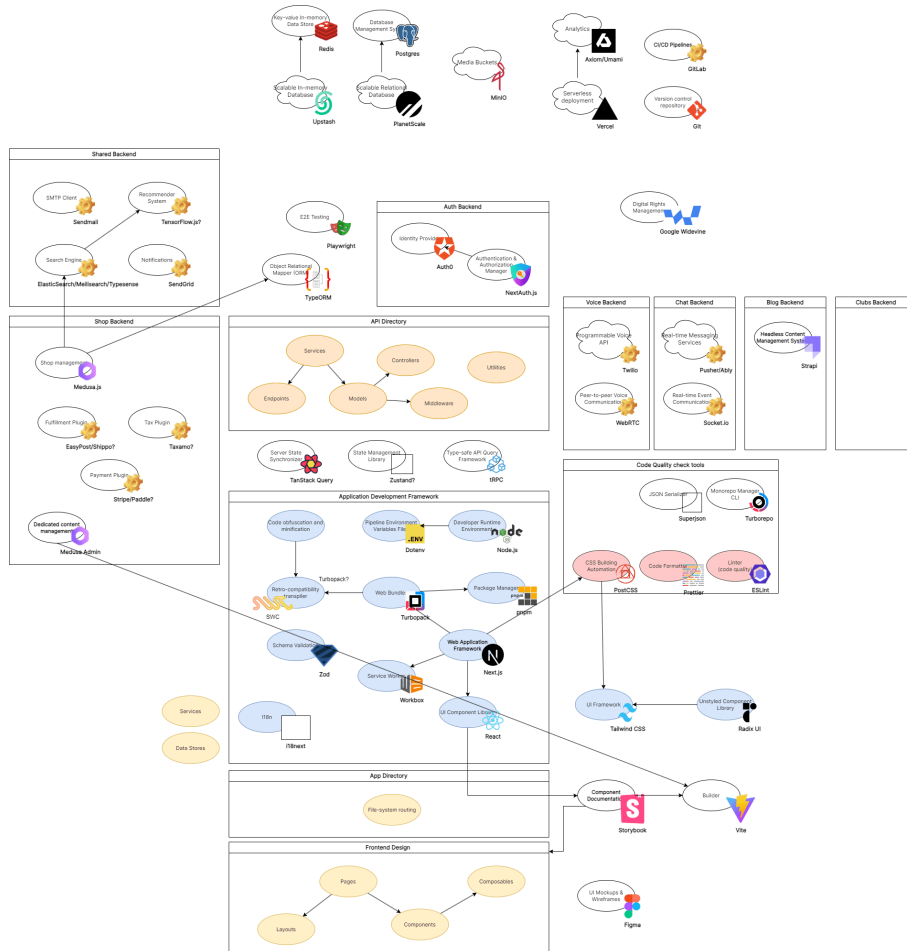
Key-value In-memory Data Store
Redis
Database Management System
Postgres
Scalable In-memory Database
Upstash
Scalable Relational Database
PlanetScale
Media Buckets
MinIO
Analytics
Axiom/Umami
Serverless deployment
Vercel
CI/CD Pipelines
GitLab
Version control repository
Git

Shared Backend
SMTP Client
Sendmail
Recommender System
TensorFlow.js?
Search Engine
ElasticSearch/Meilisearch/Typesense
Notifications
SendGrid

E2E Testing
Playwright
Object Relational Mapper (ORM)
TypeORM

Auth Backend
Identity Provider
Auth0
Authentication & Authorization Manager
NextAuth.js

Digital Rights Management
Google Widevine

Shop Backend
Shop management
Medusa.js
Fulfillment Plugin
EasyPost/Shippo?
Tax Plugin
Taxamo?
Payment Plugin
Stripe/Paddle?
Dedicated content management
Medusa Admin

API Directory
Services
Controllers
Endpoints
Models
Middleware
Utilities

Voice Backend
Programmable Voice API
Twilio
Peer-to-peer Voice Communication
WebRTC

Chat Backend
Real-time Messaging Services
Pusher/Ably
Real-time Event Communication
Socket.io

Blog Backend
Headless Content Management System
Strapi

Clubs Backend

Server State Synchronizer
TanStack Query
State Management Library
Zustand?
Type-safe API Query Framework
tRPC

Code Quality check tools
JSON Serializer
Superjson
Monorepo Manager CLI
Turborepo
CSS Building Automation
PostCSS
Code Formatter
Prettier
Linter (code quality)
ESLint

Application Development Framework
Code obfuscation and minification
Pipeline Environment Variables File
Dotenv
Developer Runtime Environment
Node.js
Turbopack?
Retro-compatibility transpiler
SWC
Web Bundle
Turbopack
Package Manager
pnpm
Web Application Framework
Next.js
Schema Validation
Zod
Service Worker
Workbox
I18n
i18next
UI Component Library
React

UI Framework
Tailwind CSS
Unstyled Component Library
Radix UI

Services
Data Stores

App Directory
File-system routing

Component Documentation
Storybook
Builder
Vite

Frontend Design
Pages
Composables
Layouts
Components

UI Mockups & Wireframes
Figma